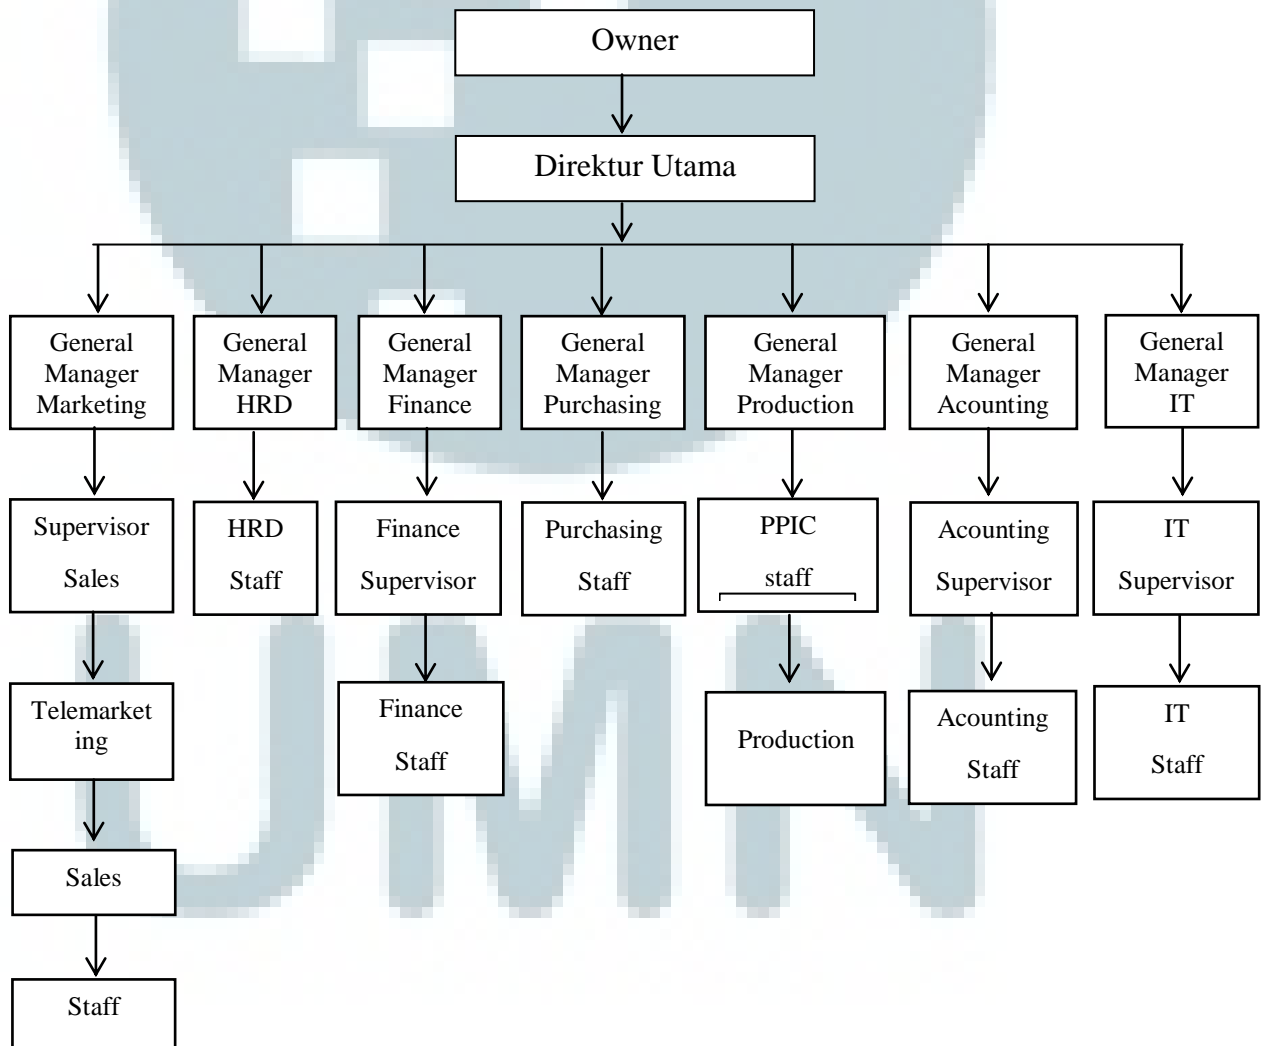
Owner

Direktur Utama

General Manager Marketing

General Manager HRD

General Manager Finance

General Manager Purchasing

General Manager Production

General Manager Acounting

General Manager IT

Supervisor Sales

HRD Staff

Finance Supervisor

Purchasing Staff

PPIC staff

Acounting Supervisor

IT Supervisor

Telemarketing

Finance Staff

Production

Acounting Staff

IT Staff

Sales

Staff